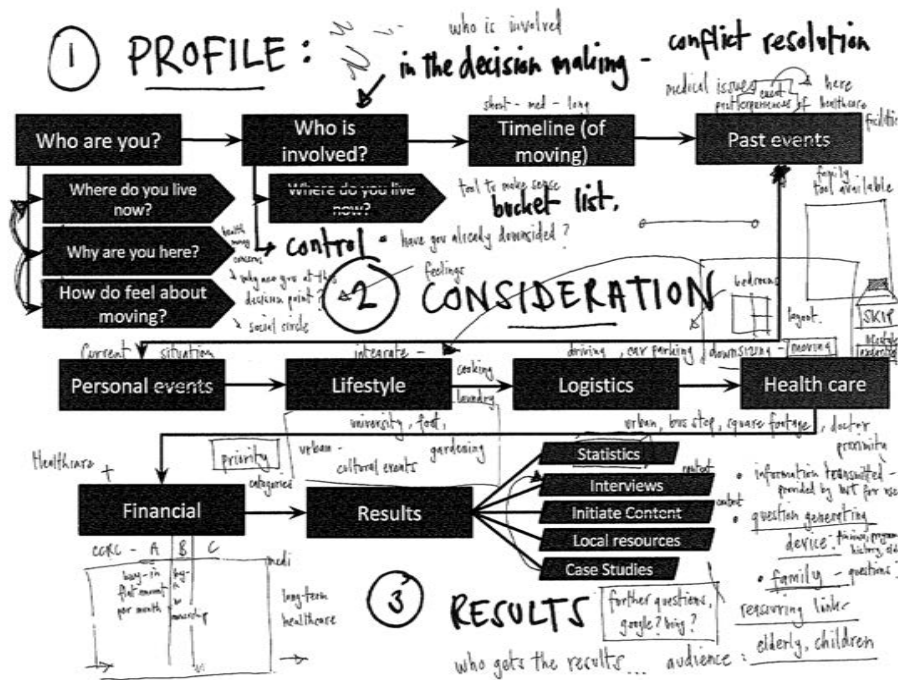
① PROFILE : who is involved in the decision making - conflict resolution

medical issues exact here past experiences of healthcare facilities

short - med - long

Who are you?

Who is involved?

Timeline (of moving)

Past events

Where do you live now?

Where do you live now?

tool to make sense bucket list.

family tool available

Why are you here?

health money concerns

control = have you already downsized?

why are you at the decision point?

social circle

feelings

How do feel about moving?

② CONSIDERATION

bedrooms

layout.

SKIP

current situation

integrate -

driving, car parking, downsizing - moving

Personal events

Lifestyle

cooking laundry

Logistics

Health care

university, food, gardening

urban, bus stop, square footage, doctor proximity

urban - cultural events

Healthcare +

priority

categorized

Statistics

Interviews

Initiate Content

Local resources

Case Studies

content

content

• information transmitted - provided by NT for user

• question generating device. finance, program, history, etc.

• family - questions

reassuring links

Financial

Results

CCRC - A B C

buy-in flat amount per month

buy-in ownership

medi

long-term healthcare

③ RESULTS

further questions, google? bing?

who gets the results ... audience : elderly, children